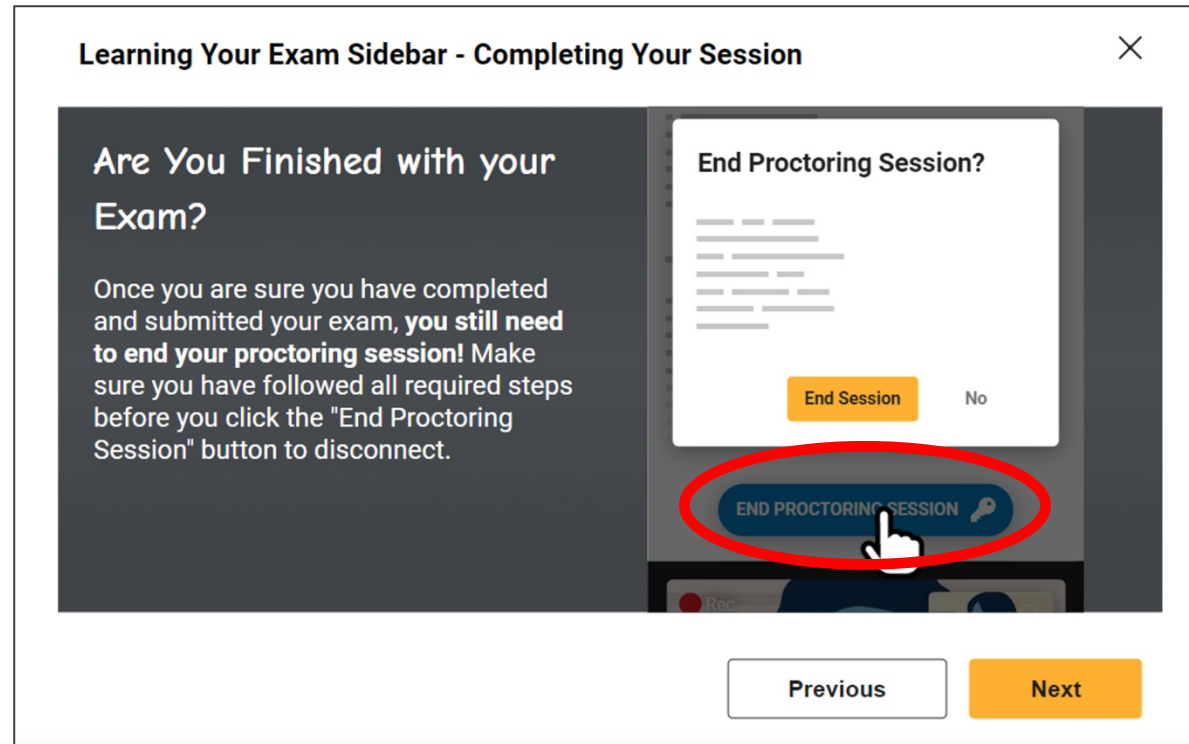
Learning Your Exam Sidebar - Completing Your Session

×

Are You Finished with your Exam?

Once you are sure you have completed and submitted your exam, **you still need to end your proctoring session!** Make sure you have followed all required steps before you click the "End Proctoring Session" button to disconnect.

End Proctoring Session?

End Session

No

END PROCTORING SESSION

Rec

Previous

Next